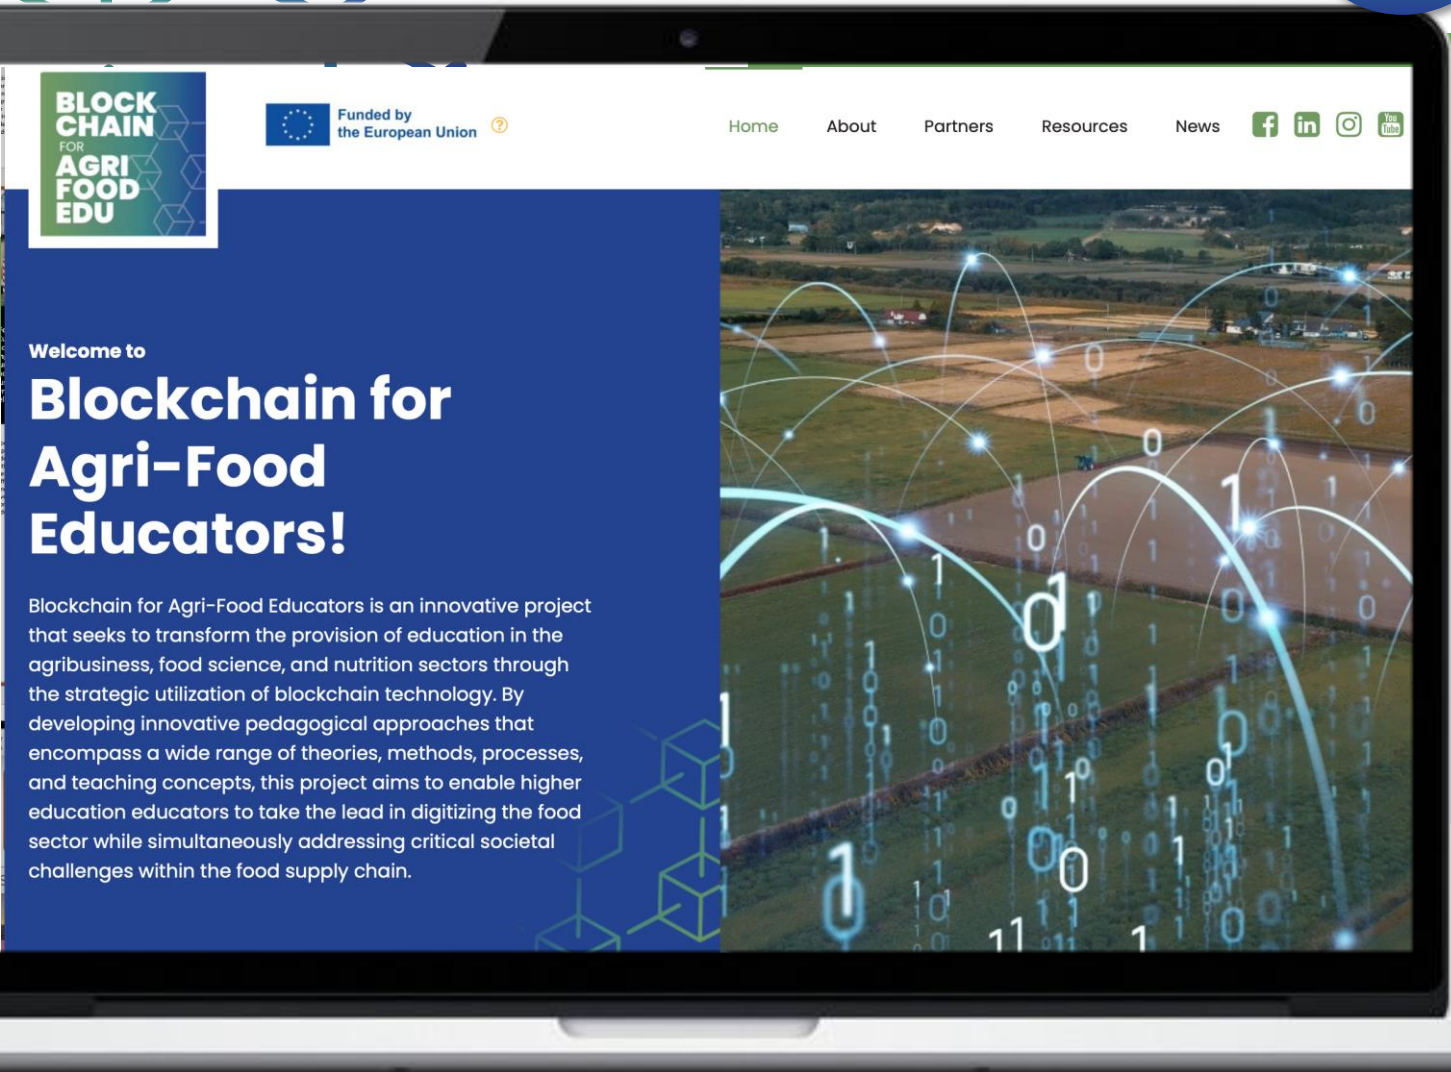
BLOCK CHAIN FOR AGRI FOOD EDU

Funded by the European Union

Home About Partners Resources News

Welcome to

Blockchain for Agri-Food Educators!

Blockchain for Agri-Food Educators is an innovative project that seeks to transform the provision of education in the agribusiness, food science, and nutrition sectors through the strategic utilization of blockchain technology. By developing innovative pedagogical approaches that encompass a wide range of theories, methods, processes, and teaching concepts, this project aims to enable higher education educators to take the lead in digitizing the food sector while simultaneously addressing critical societal challenges within the food supply chain.